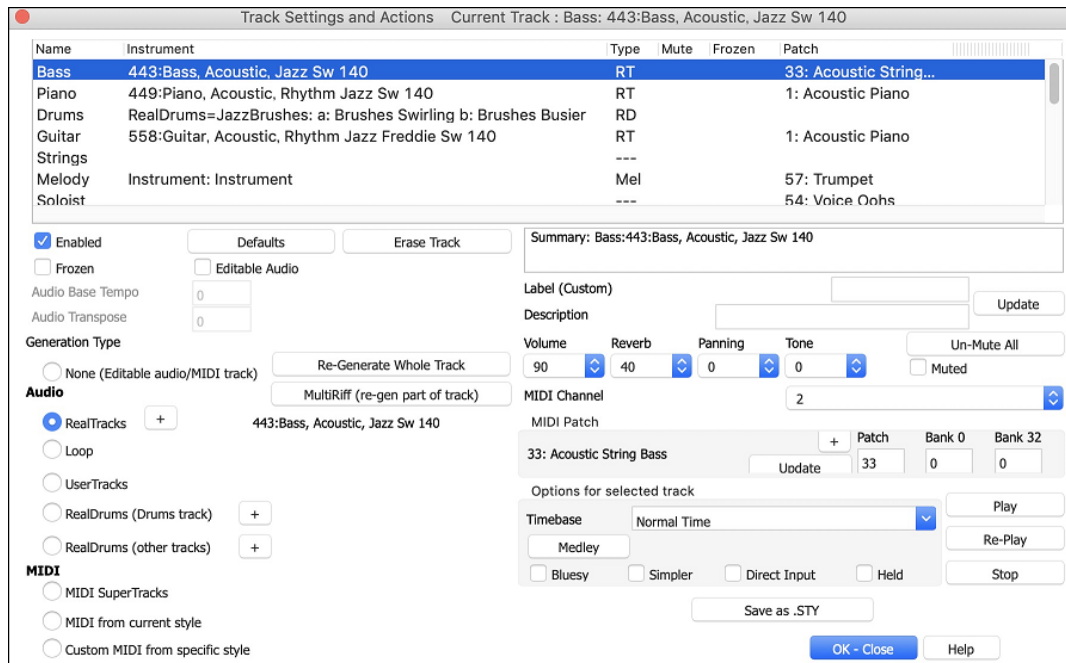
Track Settings and Actions   Current Track : Bass: 443:Bass, Acoustic, Jazz Sw 140

| Name | Instrument | Type | Mute | Frozen | Patch |
|---|---|---|---|---|---|
| Bass | 443:Bass, Acoustic, Jazz Sw 140 | RT | | | 33: Acoustic String... |
| Piano | 449:Piano, Acoustic, Rhythm Jazz Sw 140 | RT | | | 1: Acoustic Piano |
| Drums | RealDrums=JazzBrushes: a: Brushes Swirling b: Brushes Busier | RD | | | |
| Guitar | 558:Guitar, Acoustic, Rhythm Jazz Freddie Sw 140 | RT | | | 1: Acoustic Piano |
| Strings | | --- | | | |
| Melody | Instrument: Instrument | Mel | | | 57: Trumpet |
| Soloist | | --- | | | 54: Voice Oohs |

Enabled
Defaults
Erase Track
Summary: Bass:443:Bass, Acoustic, Jazz Sw 140
Frozen
Editable Audio
Audio Base Tempo 0
Audio Transpose 0
Label (Custom)
Update
Description
Generation Type
None (Editable audio/MIDI track)
Re-Generate Whole Track
MultiRiff (re-gen part of track)
Audio
RealTracks
+
443:Bass, Acoustic, Jazz Sw 140
Loop
UserTracks
RealDrums (Drums track)
+
RealDrums (other tracks)
+
MIDI
MIDI SuperTracks
MIDI from current style
Custom MIDI from specific style
Volume 90
Reverb 40
Panning 0
Tone 0
Un-Mute All
Muted
MIDI Channel 2
MIDI Patch
33: Acoustic String Bass
+
Update
Patch 33
Bank 0 0
Bank 32 0
Options for selected track
Timebase Normal Time
Medley
Bluesy
Simpler
Direct Input
Held
Play
Re-Play
Stop
Save as .STY
OK - Close
Help